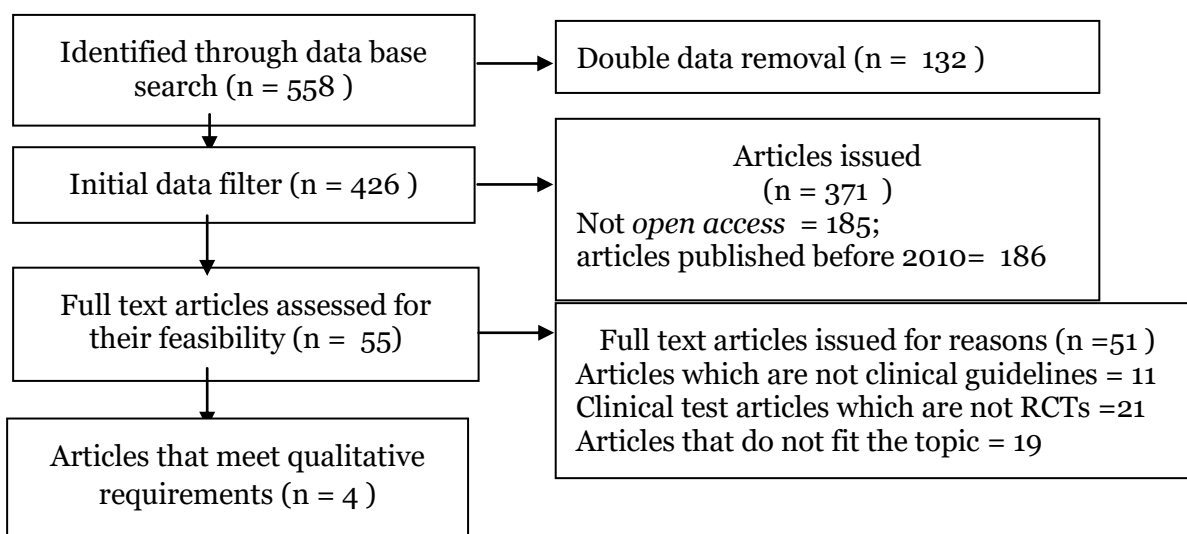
Identified through data base search (n = 558 )

Double data removal (n = 132 )

Initial data filter (n = 426 )

Articles issued
(n = 371 )
Not *open access* = 185;
articles published before 2010= 186

Full text articles assessed for their feasibility (n = 55)

Full text articles issued for reasons (n =51 )
Articles which are not clinical guidelines = 11
Clinical test articles which are not RCTs =21
Articles that do not fit the topic = 19

Articles that meet qualitative requirements (n = 4 )